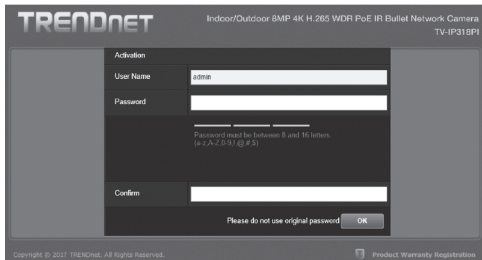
TRENDnET

Indoor/Outdoor 8MP 4K H.265 WDR PoE IR Bullet Network Camera
TV-IP318PI

Activation

User Name admin

Password

Password must be between 8 and 16 letters. (a-z,A-Z,0-9,! @ # $)

Confirm

Please do not use original password OK

Copyright © 2017 TRENDnet. All Rights Reserved.

Product Warranty Registration